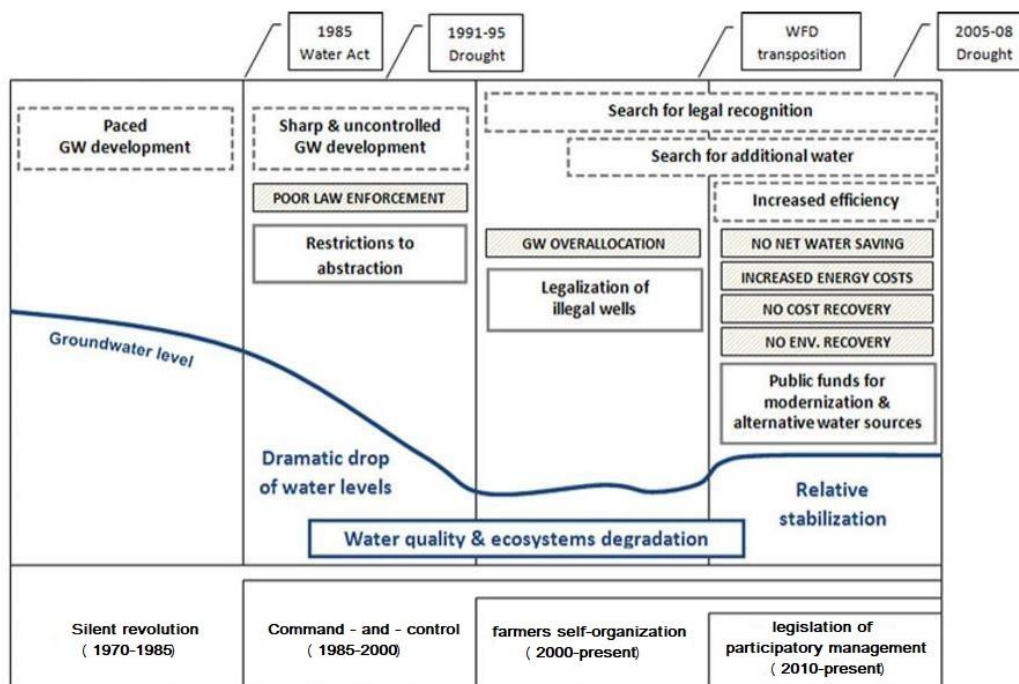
1985
Water Act

1991-95
Drought

WFD
transposition

2005-08
Drought

Paced
GW development

Sharp & uncontrolled
GW development

Search for legal recognition

Search for additional water

Increased efficiency

POOR LAW ENFORCEMENT

Restrictions to
abstraction

GW OVERALLOCATION

Legalization of
illegal wells

NO NET WATER SAVING

INCREASED ENERGY COSTS

NO COST RECOVERY

NO ENV. RECOVERY

Public funds for
modernization &
alternative water sources

Groundwater level

Dramatic drop
of water levels

Relative
stabilization

Water quality & ecosystems degradation

Silent revolution
( 1970-1985)

Command - and - control
( 1985-2000)

farmers self-organization
( 2000-present)

legislation of
participatory management
( 2010-present)